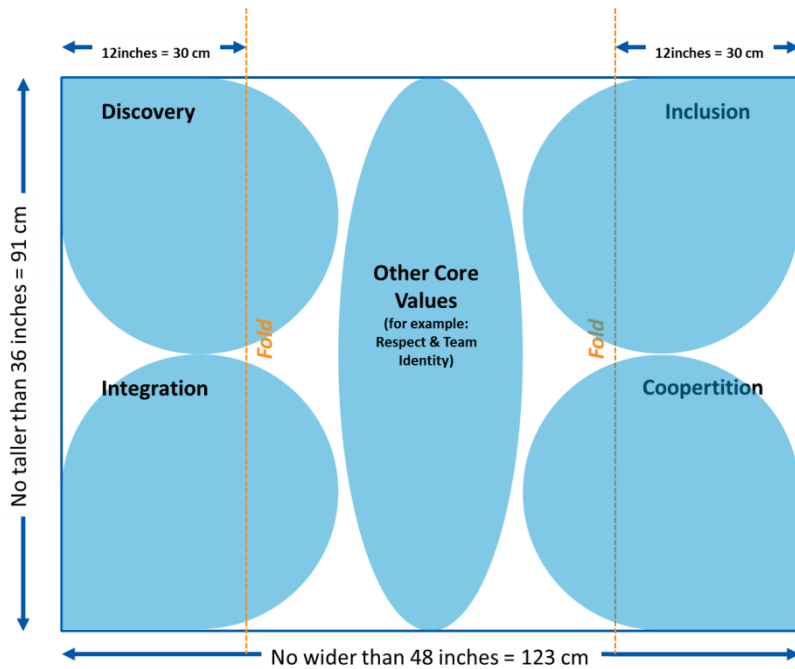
12inches = 30 cm

12inches = 30 cm

No taller than 36 inches = 91 cm

Discovery

Inclusion

Other Core Values
(for example: Respect & Team Identity)

Fold

Fold

Integration

Coopertition

No wider than 48 inches = 123 cm